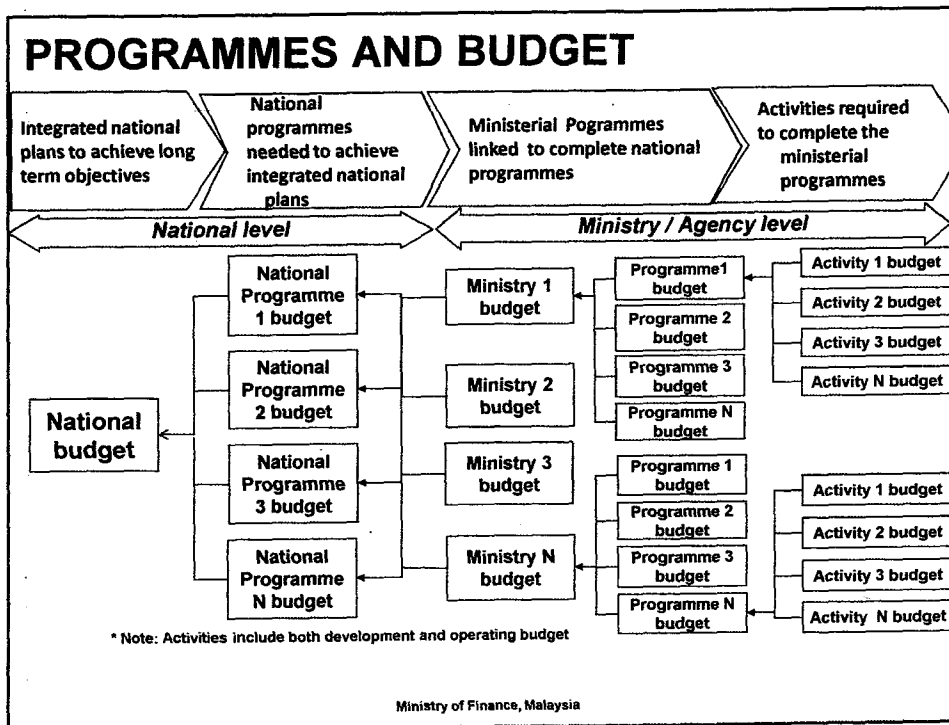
PROGRAMMES AND BUDGET

Integrated national plans to achieve long term objectives

National programmes needed to achieve integrated national plans

Ministerial Pogrammes linked to complete national programmes

Activities required to complete the ministerial programmes

National level

Ministry / Agency level

National budget

National Programme 1 budget

National Programme 2 budget

National Programme 3 budget

National Programme N budget

Ministry 1 budget

Ministry 2 budget

Ministry 3 budget

Ministry N budget

Programme1 budget

Programme 2 budget

Programme 3 budget

Programme N budget

Programme 1 budget

Programme 2 budget

Programme 3 budget

Programme N budget

Activity 1 budget

Activity 2 budget

Activity 3 budget

Activity N budget

Activity 1 budget

Activity 2 budget

Activity 3 budget

Activity N budget

* Note: Activities include both development and operating budget

Ministry of Finance, Malaysia